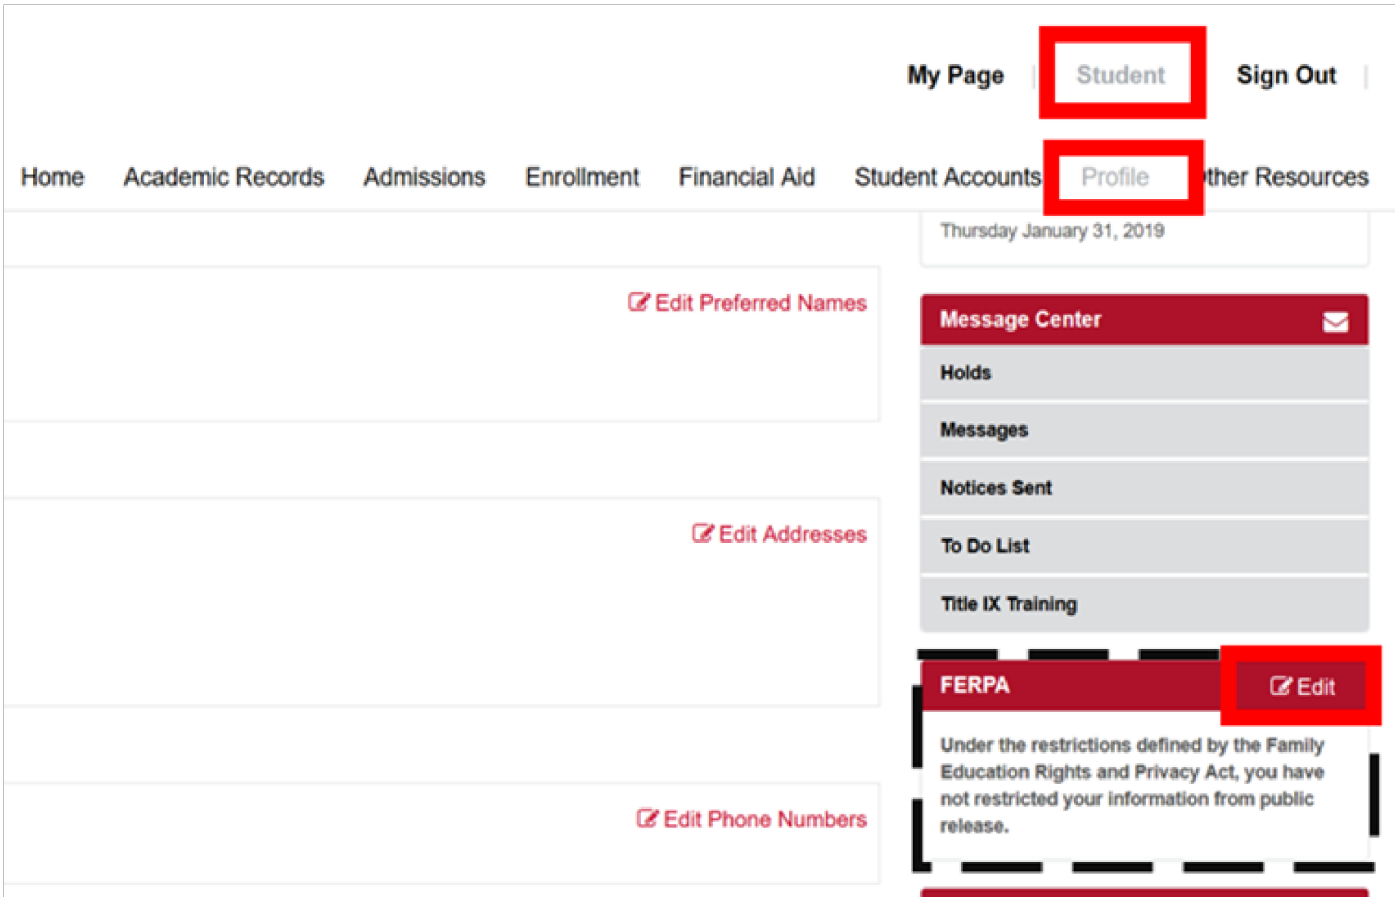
My Page | Student Sign Out |

Home Academic Records Admissions Enrollment Financial Aid Student Accounts Profile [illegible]ther Resources

Thursday January 31, 2019

Edit Preferred Names

Message Center

Holds

Messages

Notices Sent

To Do List

Title IX Training

Edit Addresses

FERPA

Edit

Under the restrictions defined by the Family Education Rights and Privacy Act, you have not restricted your information from public release.

Edit Phone Numbers